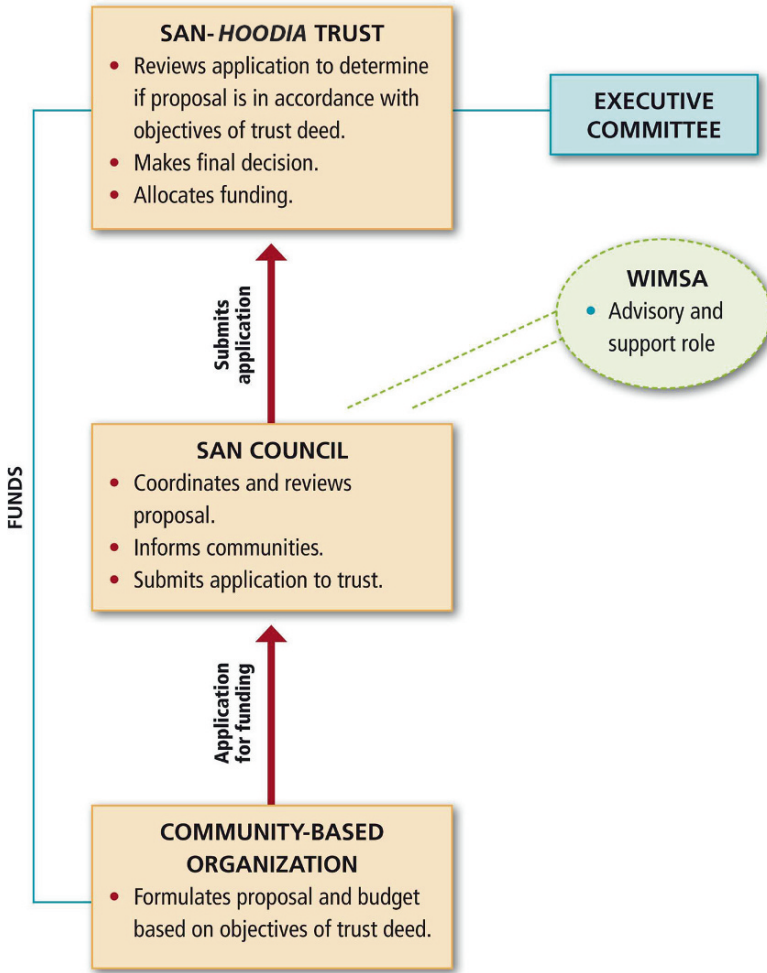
SAN-*HOODIA* TRUST
• Reviews application to determine if proposal is in accordance with objectives of trust deed.
• Makes final decision.
• Allocates funding.

EXECUTIVE COMMITTEE

WIMSA
• Advisory and support role

Submits application

FUNDS

SAN COUNCIL
• Coordinates and reviews proposal.
• Informs communities.
• Submits application to trust.

Application for funding

COMMUNITY-BASED ORGANIZATION
• Formulates proposal and budget based on objectives of trust deed.